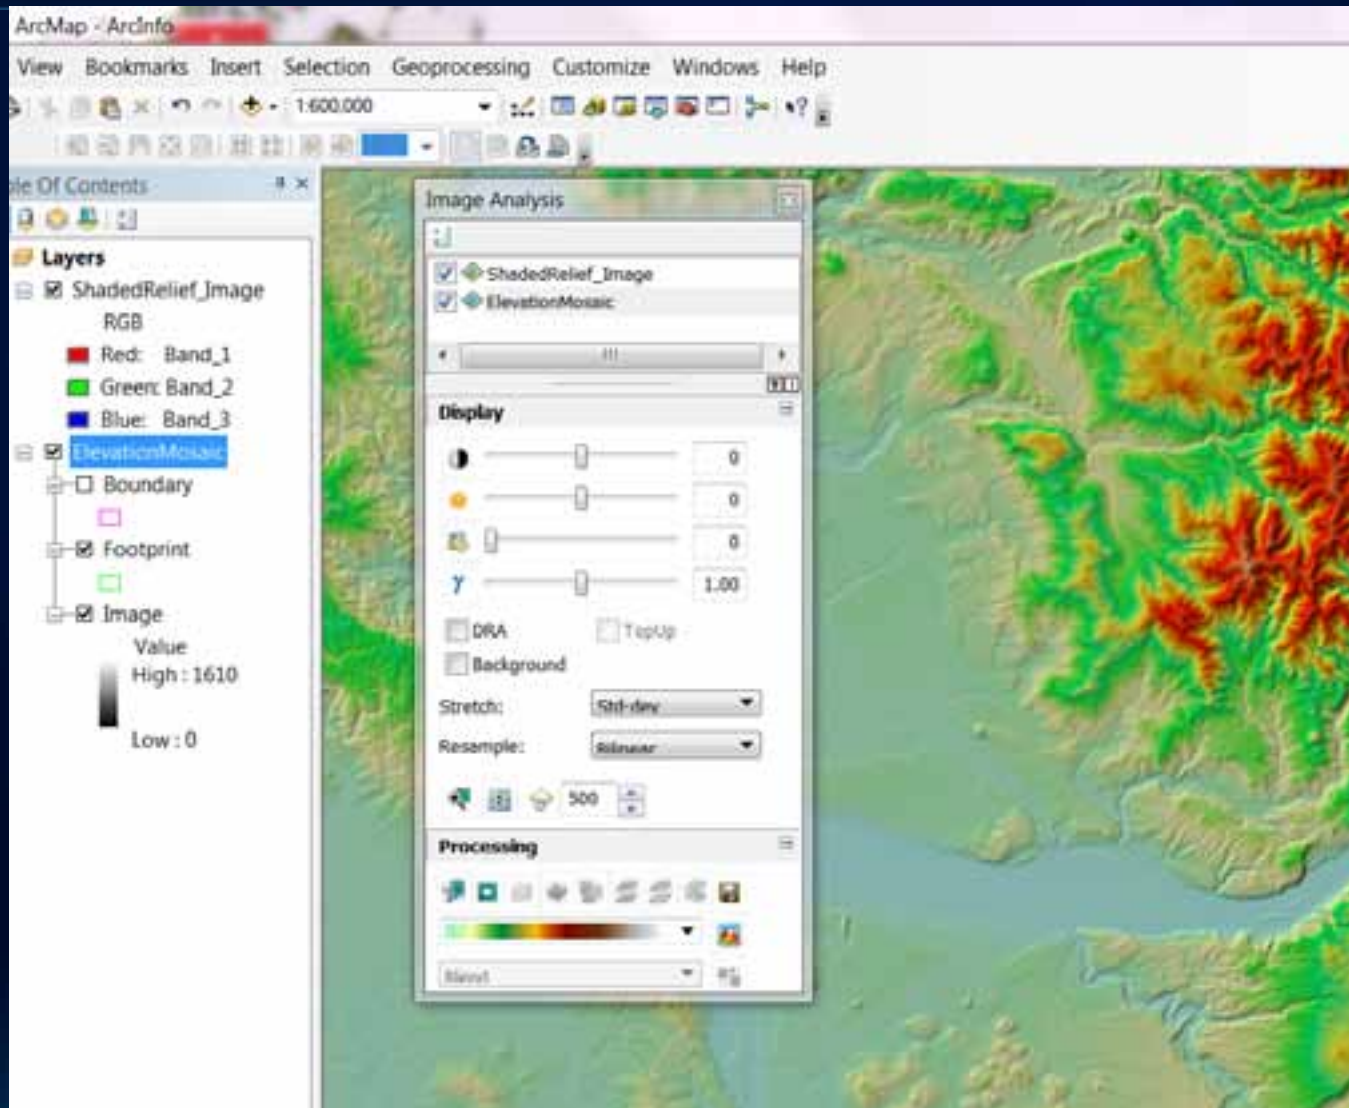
ArcMap - ArcInfo

View Bookmarks Insert Selection Geoprocessing Customize Windows Help

1:600,000

ble Of Contents

Layers
ShadedRelief_Image
RGB
Red: Band_1
Green: Band_2
Blue: Band_3
ElevationMosaic
Boundary
Footprint
Image
Value
High : 1610
Low : 0

Image Analysis

ShadedRelief_Image
ElevationMosaic

Display

0
0
0
1.00

DRA
TopUp
Background

Stretch: Std-dev
Resample: Bilinear

500

Processing

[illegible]